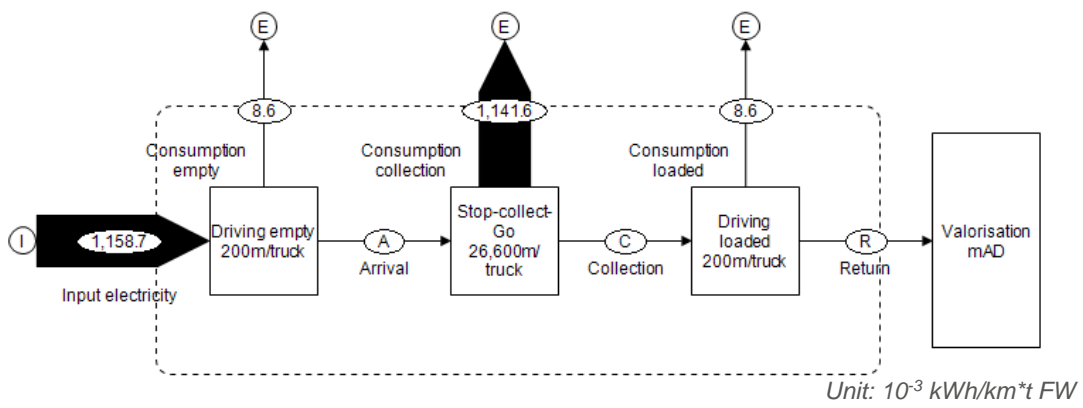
E

E

E

8.6

1,141.6

8.6

Consumption empty

Consumption collection

Consumption loaded

I

1,158.7

Input electricity

Driving empty 200m/truck

A

Arrival

Stop-collect-Go 26,600m/ truck

C

Collection

Driving loaded 200m/truck

R

Return

Valorisation mAD

Unit: $10^{-3}$ kWh/km*t FW